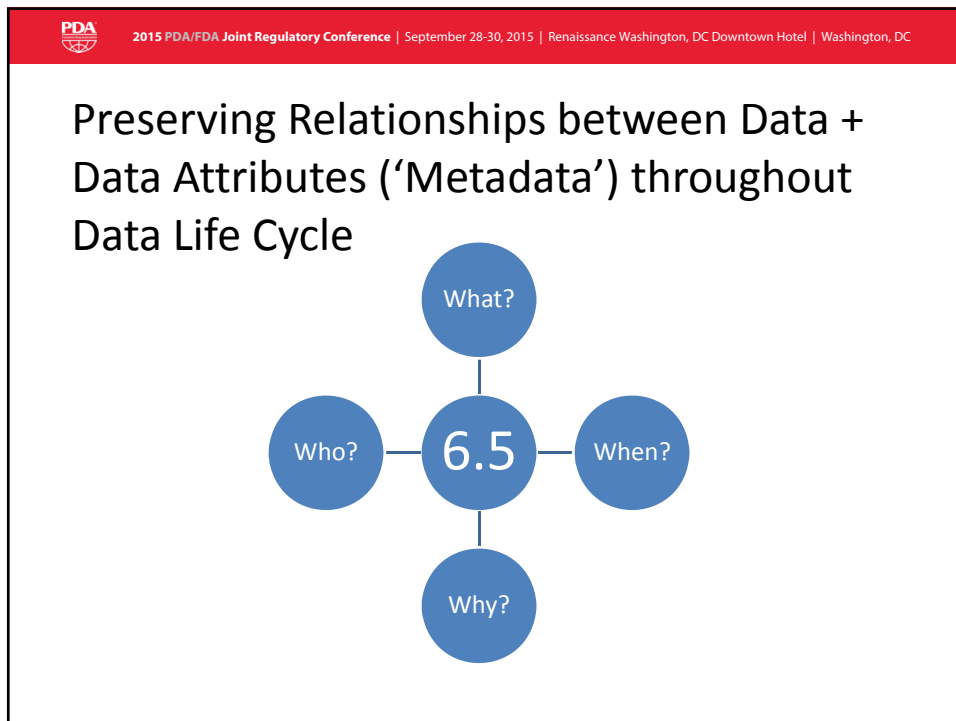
PDA

2015 PDA/FDA Joint Regulatory Conference | September 28-30, 2015 | Renaissance Washington, DC Downtown Hotel | Washington, DC

Preserving Relationships between Data + Data Attributes ('Metadata') throughout Data Life Cycle

What?

Who?

6.5

When?

Why?